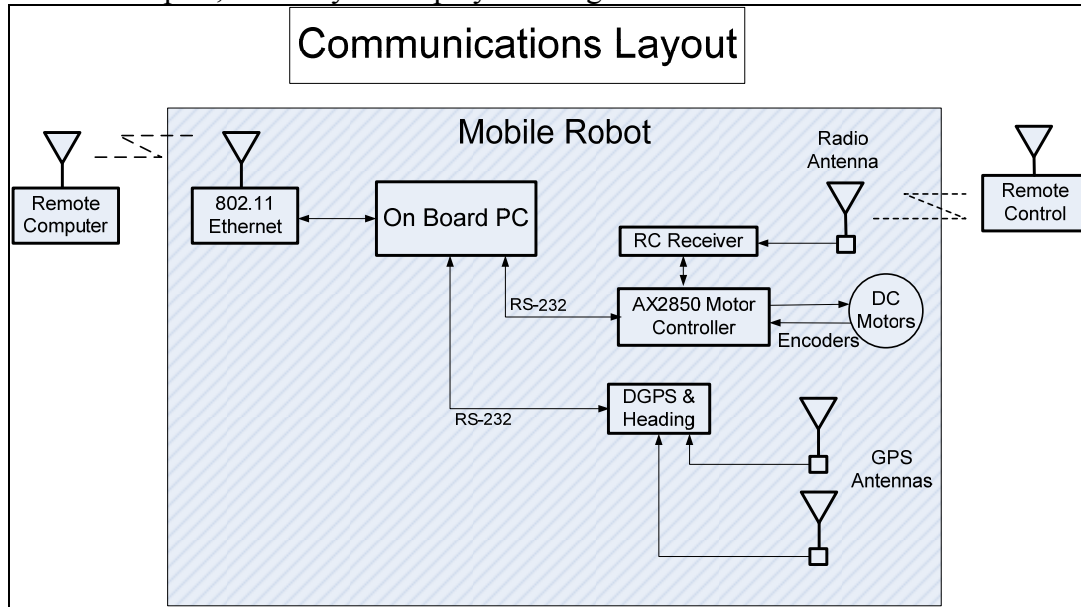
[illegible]

Communications Layout

Mobile Robot

Remote Computer

802.11 Ethernet

On Board PC

Radio Antenna

Remote Control

RC Receiver

RS-232

AX2850 Motor Controller

DC Motors

Encoders

RS-232

DGPS & Heading

GPS Antennas